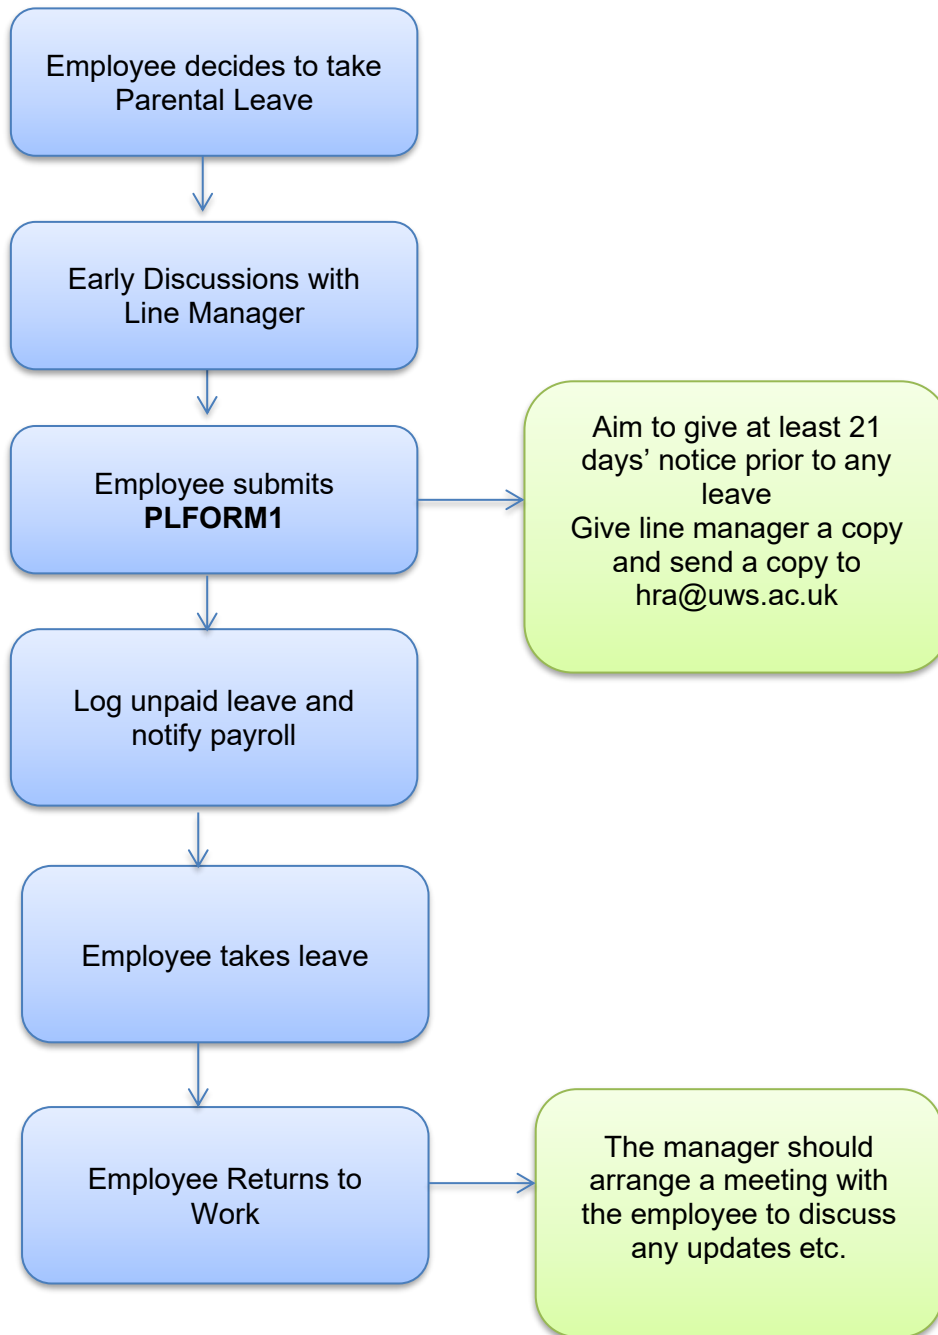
Employee decides to take Parental Leave

Early Discussions with Line Manager

Employee submits **PLFORM1**

Aim to give at least 21 days' notice prior to any leave
Give line manager a copy and send a copy to hra@uws.ac.uk

Log unpaid leave and notify payroll

Employee takes leave

Employee Returns to Work

The manager should arrange a meeting with the employee to discuss any updates etc.